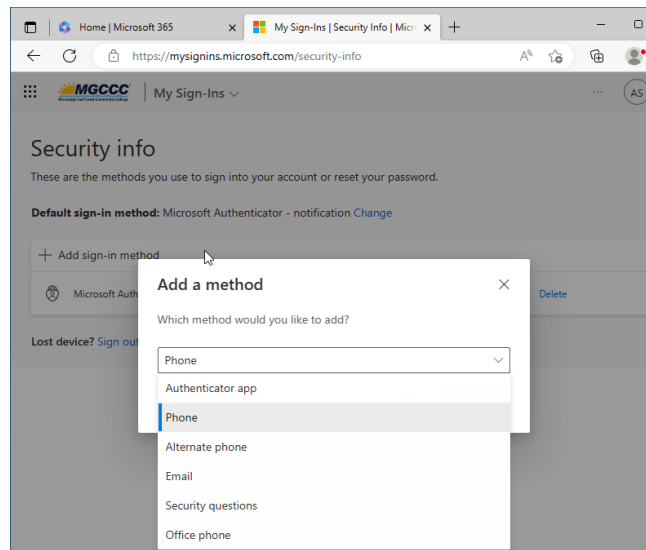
Home | Microsoft 365
My Sign-Ins | Security Info | Micr
https://mysignins.microsoft.com/security-info

MGCCC
My Sign-Ins
AS

Security info
These are the methods you use to sign into your account or reset your password.

Default sign-in method: Microsoft Authenticator - notification Change

+ Add sign-in method

Microsoft Auth
Delete

Lost device? Sign out

Add a method
Which method would you like to add?

Phone

Authenticator app
Phone
Alternate phone
Email
Security questions
Office phone